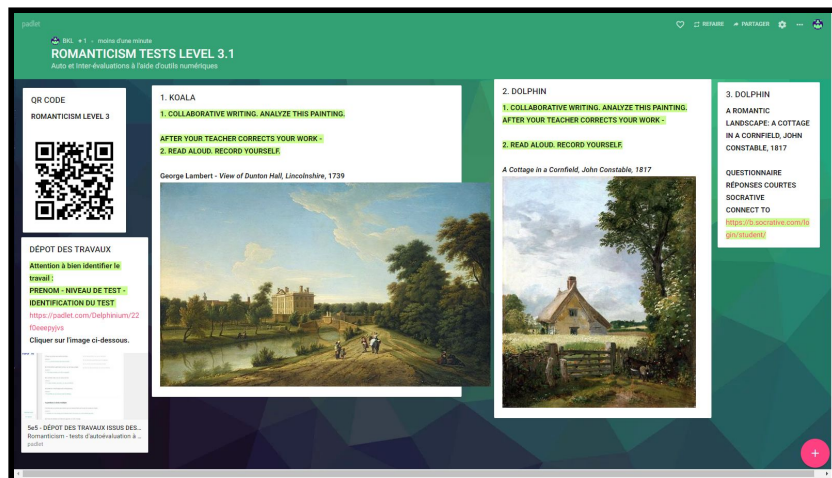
padlet

BKL • 1 • moins d'une minute

ROMANTICISM TESTS LEVEL 3.1

Auto et Inter-évaluations à l'aide d'outils numériques

REFAIRE PARTAGER

QR CODE

ROMANTICISM LEVEL 3

DÉPOT DES TRAVAUX

Attention à bien identifier le travail :

PRENOM - NIVEAU DE TEST - IDENTIFICATION DU TEST

https://padlet.com/Delphinium/22f0eepyjvs

Cliquer sur l'image ci-dessous.

5e5 - DÉPOT DES TRAVAUX ISSUS DES...

Romanticism - tests d'autoévaluation à ...

padlet

1. KOALA

1. COLLABORATIVE WRITING. ANALYZE THIS PAINTING.

AFTER YOUR TEACHER CORRECTS YOUR WORK -

2. READ ALOUD. RECORD YOURSELF.

George Lambert - *View of Dunton Hall, Lincolnshire*, 1739

2. DOLPHIN

1. COLLABORATIVE WRITING. ANALYZE THIS PAINTING. AFTER YOUR TEACHER CORRECTS YOUR WORK -

2. READ ALOUD. RECORD YOURSELF.

*A Cottage in a Cornfield, John Constable, 1817*

3. DOLPHIN

A ROMANTIC LANDSCAPE: A COTTAGE IN A CORNFIELD, JOHN CONSTABLE, 1817

QUESTIONNAIRE RÉPONSES COURTES SOCRATIVE CONNECT TO

https://b.socrative.com/login/student/

+